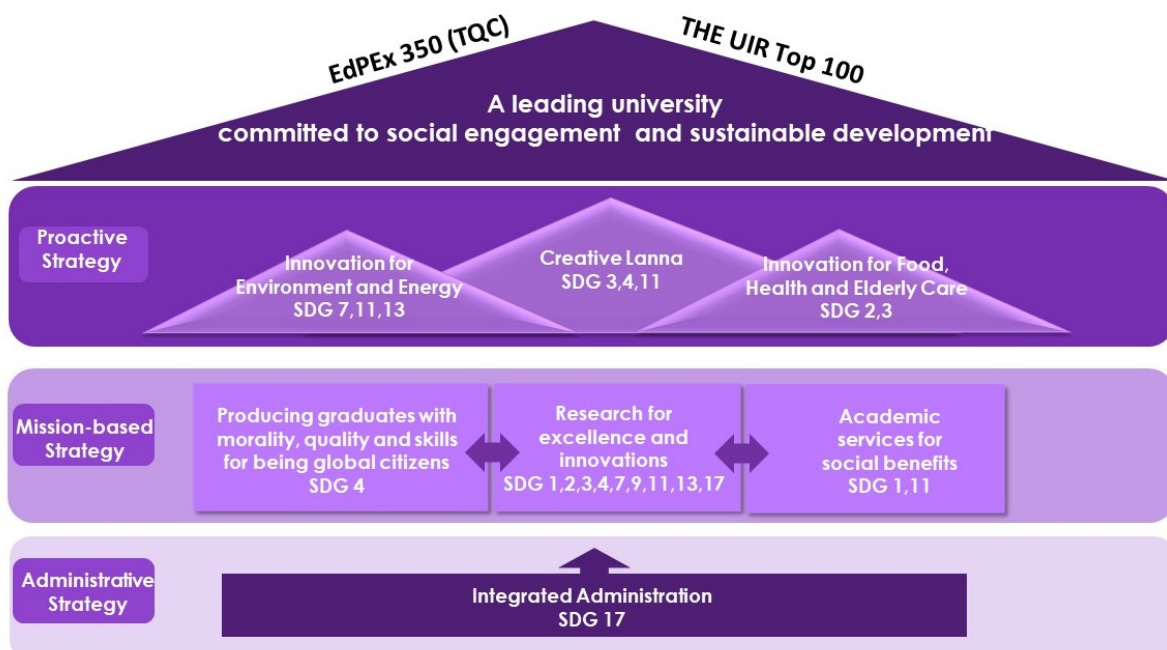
EdPEx 350 (TQC)

THE UIR Top 100

A leading university
committed to social engagement and sustainable development

Proactive Strategy

Innovation for Environment and Energy
SDG 7,11,13

Creative Lanna
SDG 3,4,11

Innovation for Food, Health and Elderly Care
SDG 2,3

Mission-based Strategy

Producing graduates with morality, quality and skills for being global citizens
SDG 4

Research for excellence and innovations
SDG 1,2,3,4,7,9,11,13,17

Academic services for social benefits
SDG 1,11

Administrative Strategy

Integrated Administration
SDG 17